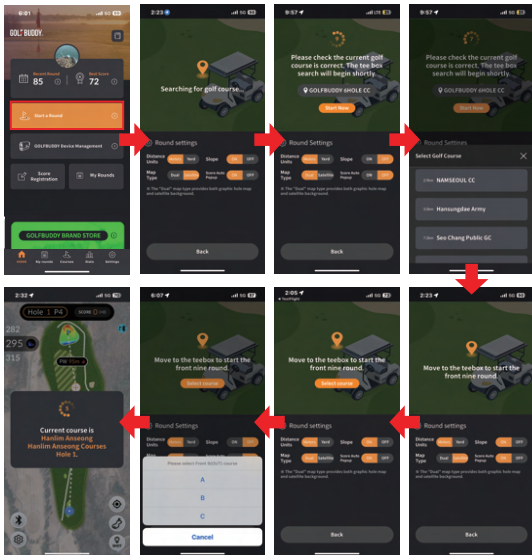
6:01

GOLFBUDDY.

Recent Round 85

Best Score 72

Start a Round

GOLFBUDDY Device Management

Score Registration

My Rounds

GOLFBUDDY BRAND STORE

2:23

Searching for golf course...

Round settings

Distance Units Meter Yard

Slope ON OFF

Map Type Dual Satellite

Score Auto Popup ON OFF

Back

9:57

Please check the current golf course is correct. The tee box search will begin shortly

GOLFBUDDY 6HOLE CC

Start Now

Round Settings

Distance Units Meter Yard

Slope ON OFF

Map Type Dual Satellite

Score Auto Popup ON OFF

Back

9:57

Please check the current golf course is correct. The tee box search will begin shortly

NAMSEOUL CC

Start Now

Round Settings

Select Golf Course

NAMSEOUL CC

Hansungdae Army

Seo Chang Public GC

2:32

Hole 1 P4

295

PW

Current course is
Hanlim Anseong
Hanlim Anseong Courses
Hole 1.

6:07

Move to the teebox to start the front nine round.

Select course

Round Settings

Distance Units Meter Yard

Slope ON OFF

Please select front 9(OUT) course

A

B

C

Cancel

2:05

Move to the teebox to start the front nine round.

Select course

Round Settings

Distance Units Meter Yard

Slope ON OFF

Map Type Dual Satellite

Score Auto Popup ON OFF

Back

2:23

Move to the teebox to start the front nine round.

Round settings

Distance Units Meter Yard

Slope ON OFF

Map Type Dual Satellite

Score Auto Popup ON OFF

Back